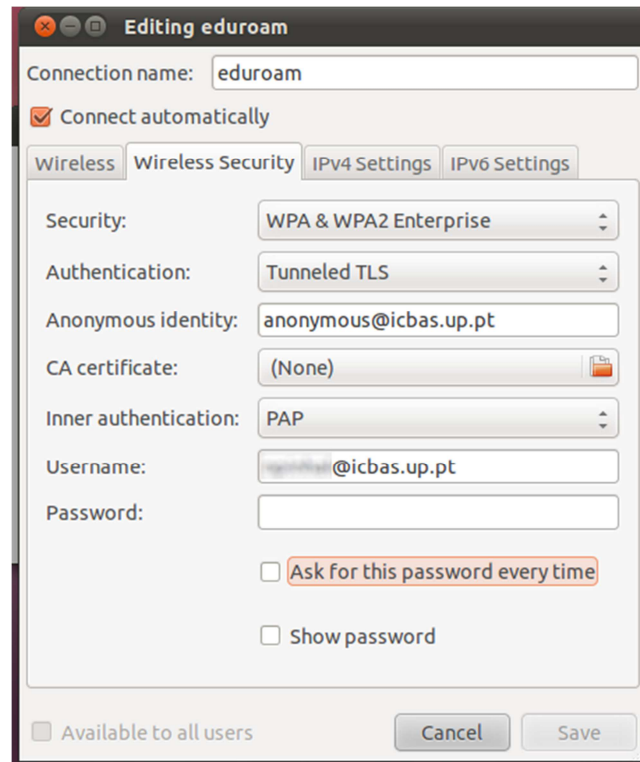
Editing eduroam

Connection name: eduroam

Connect automatically

Wireless | Wireless Security | IPv4 Settings | IPv6 Settings

Security: WPA & WPA2 Enterprise

Authentication: Tunneled TLS

Anonymous identity: anonymous@icbas.up.pt

CA certificate: (None)

Inner authentication: PAP

Username: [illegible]@icbas.up.pt

Password:

Ask for this password every time

Show password

Available to all users

Cancel

Save